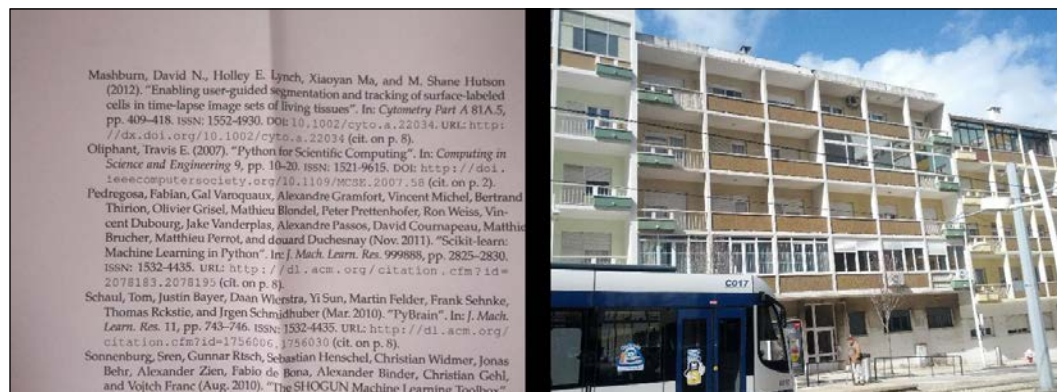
Mashburn, David N., Holley E. Lynch, Xiaoyan Ma, and M. Shane Hutson (2012). "Enabling user-guided segmentation and tracking of surface-labeled cells in time-lapse image sets of living tissues". In: *Cytometry Part A* 81A.5, pp. 409–418. ISSN: 1552-4930. DOI: 10.1002/cyto.a.22034. URL: http://dx.doi.org/10.1002/cyto.a.22034 (cit. on p. 8).
Oliphant, Travis E. (2007). "Python for Scientific Computing". In: *Computing in Science and Engineering* 9, pp. 10–20. ISSN: 1521-9615. DOI: http://doi.ieeecomputersociety.org/10.1109/MCSE.2007.58 (cit. on p. 2).
Pedregosa, Fabian, Gal Varoquaux, Alexandre Gramfort, Vincent Michel, Bertrand Thirion, Olivier Grisel, Mathieu Blondel, Peter Prettenhofer, Ron Weiss, Vincent Dubourg, Jake Vanderplas, Alexandre Passos, David Cournapeau, Matthieu Brucher, Matthieu Perrot, and douard Duchesnay (Nov. 2011). "Scikit-learn: Machine Learning in Python". In: *J. Mach. Learn. Res.* 999888, pp. 2825–2830. ISSN: 1532-4435. URL: http://dl.acm.org/citation.cfm?id=2078183.2078195 (cit. on p. 8).
Schaul, Tom, Justin Bayer, Daan Wierstra, Yi Sun, Martin Felder, Frank Sehnke, Thomas Rckstie, and Jrgen Schmidhuber (Mar. 2010). "PyBrain". In: *J. Mach. Learn. Res.* 11, pp. 743–746. ISSN: 1532-4435. URL: http://dl.acm.org/citation.cfm?id=1756006.1756030 (cit. on p. 8).
Sonnenburg, Sren, Gunnar Rtsch, Sebastian Henschel, Christian Widmer, Jonas Behr, Alexander Zien, Fabio de Bona, Alexander Binder, Christian Gehl, and Vojtch Franc (Aug. 2010). "The SHOGUN Machine Learning Toolbox".

C017